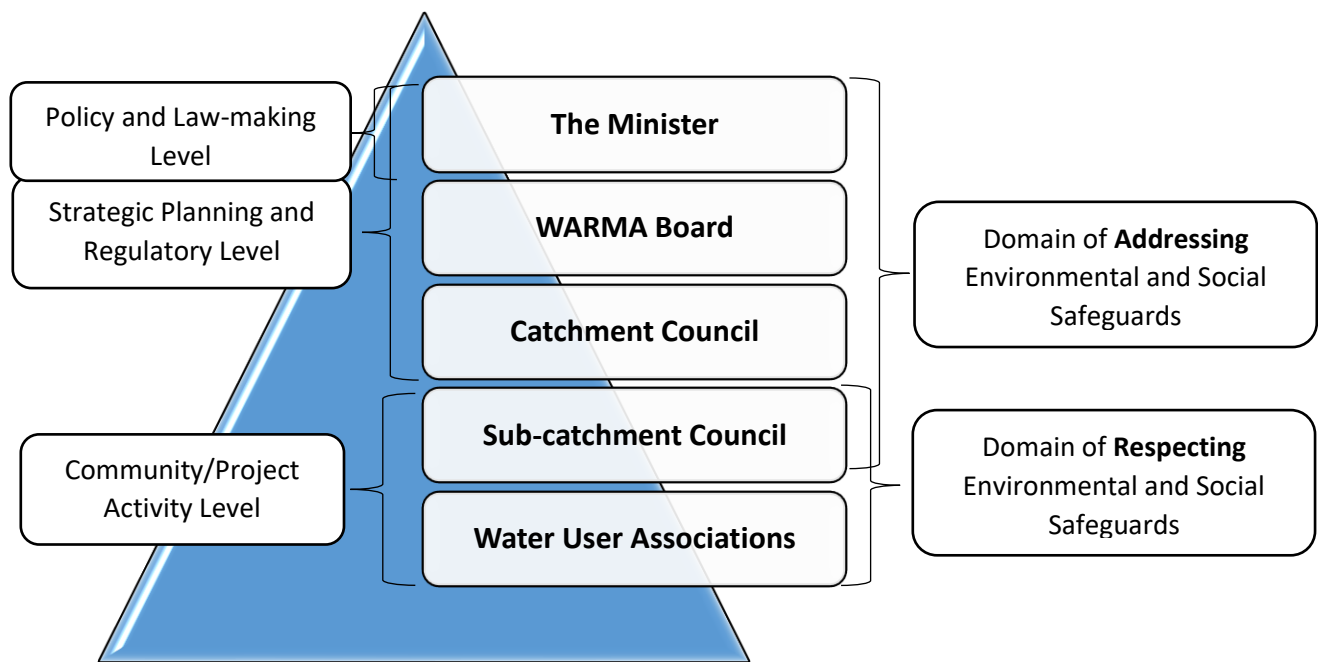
Policy and Law-making Level

Strategic Planning and Regulatory Level

Community/Project Activity Level

The Minister

WARMA Board

Catchment Council

Sub-catchment Council

Water User Associations

Domain of **Addressing** Environmental and Social Safeguards

Domain of **Respecting** Environmental and Social Safeguards